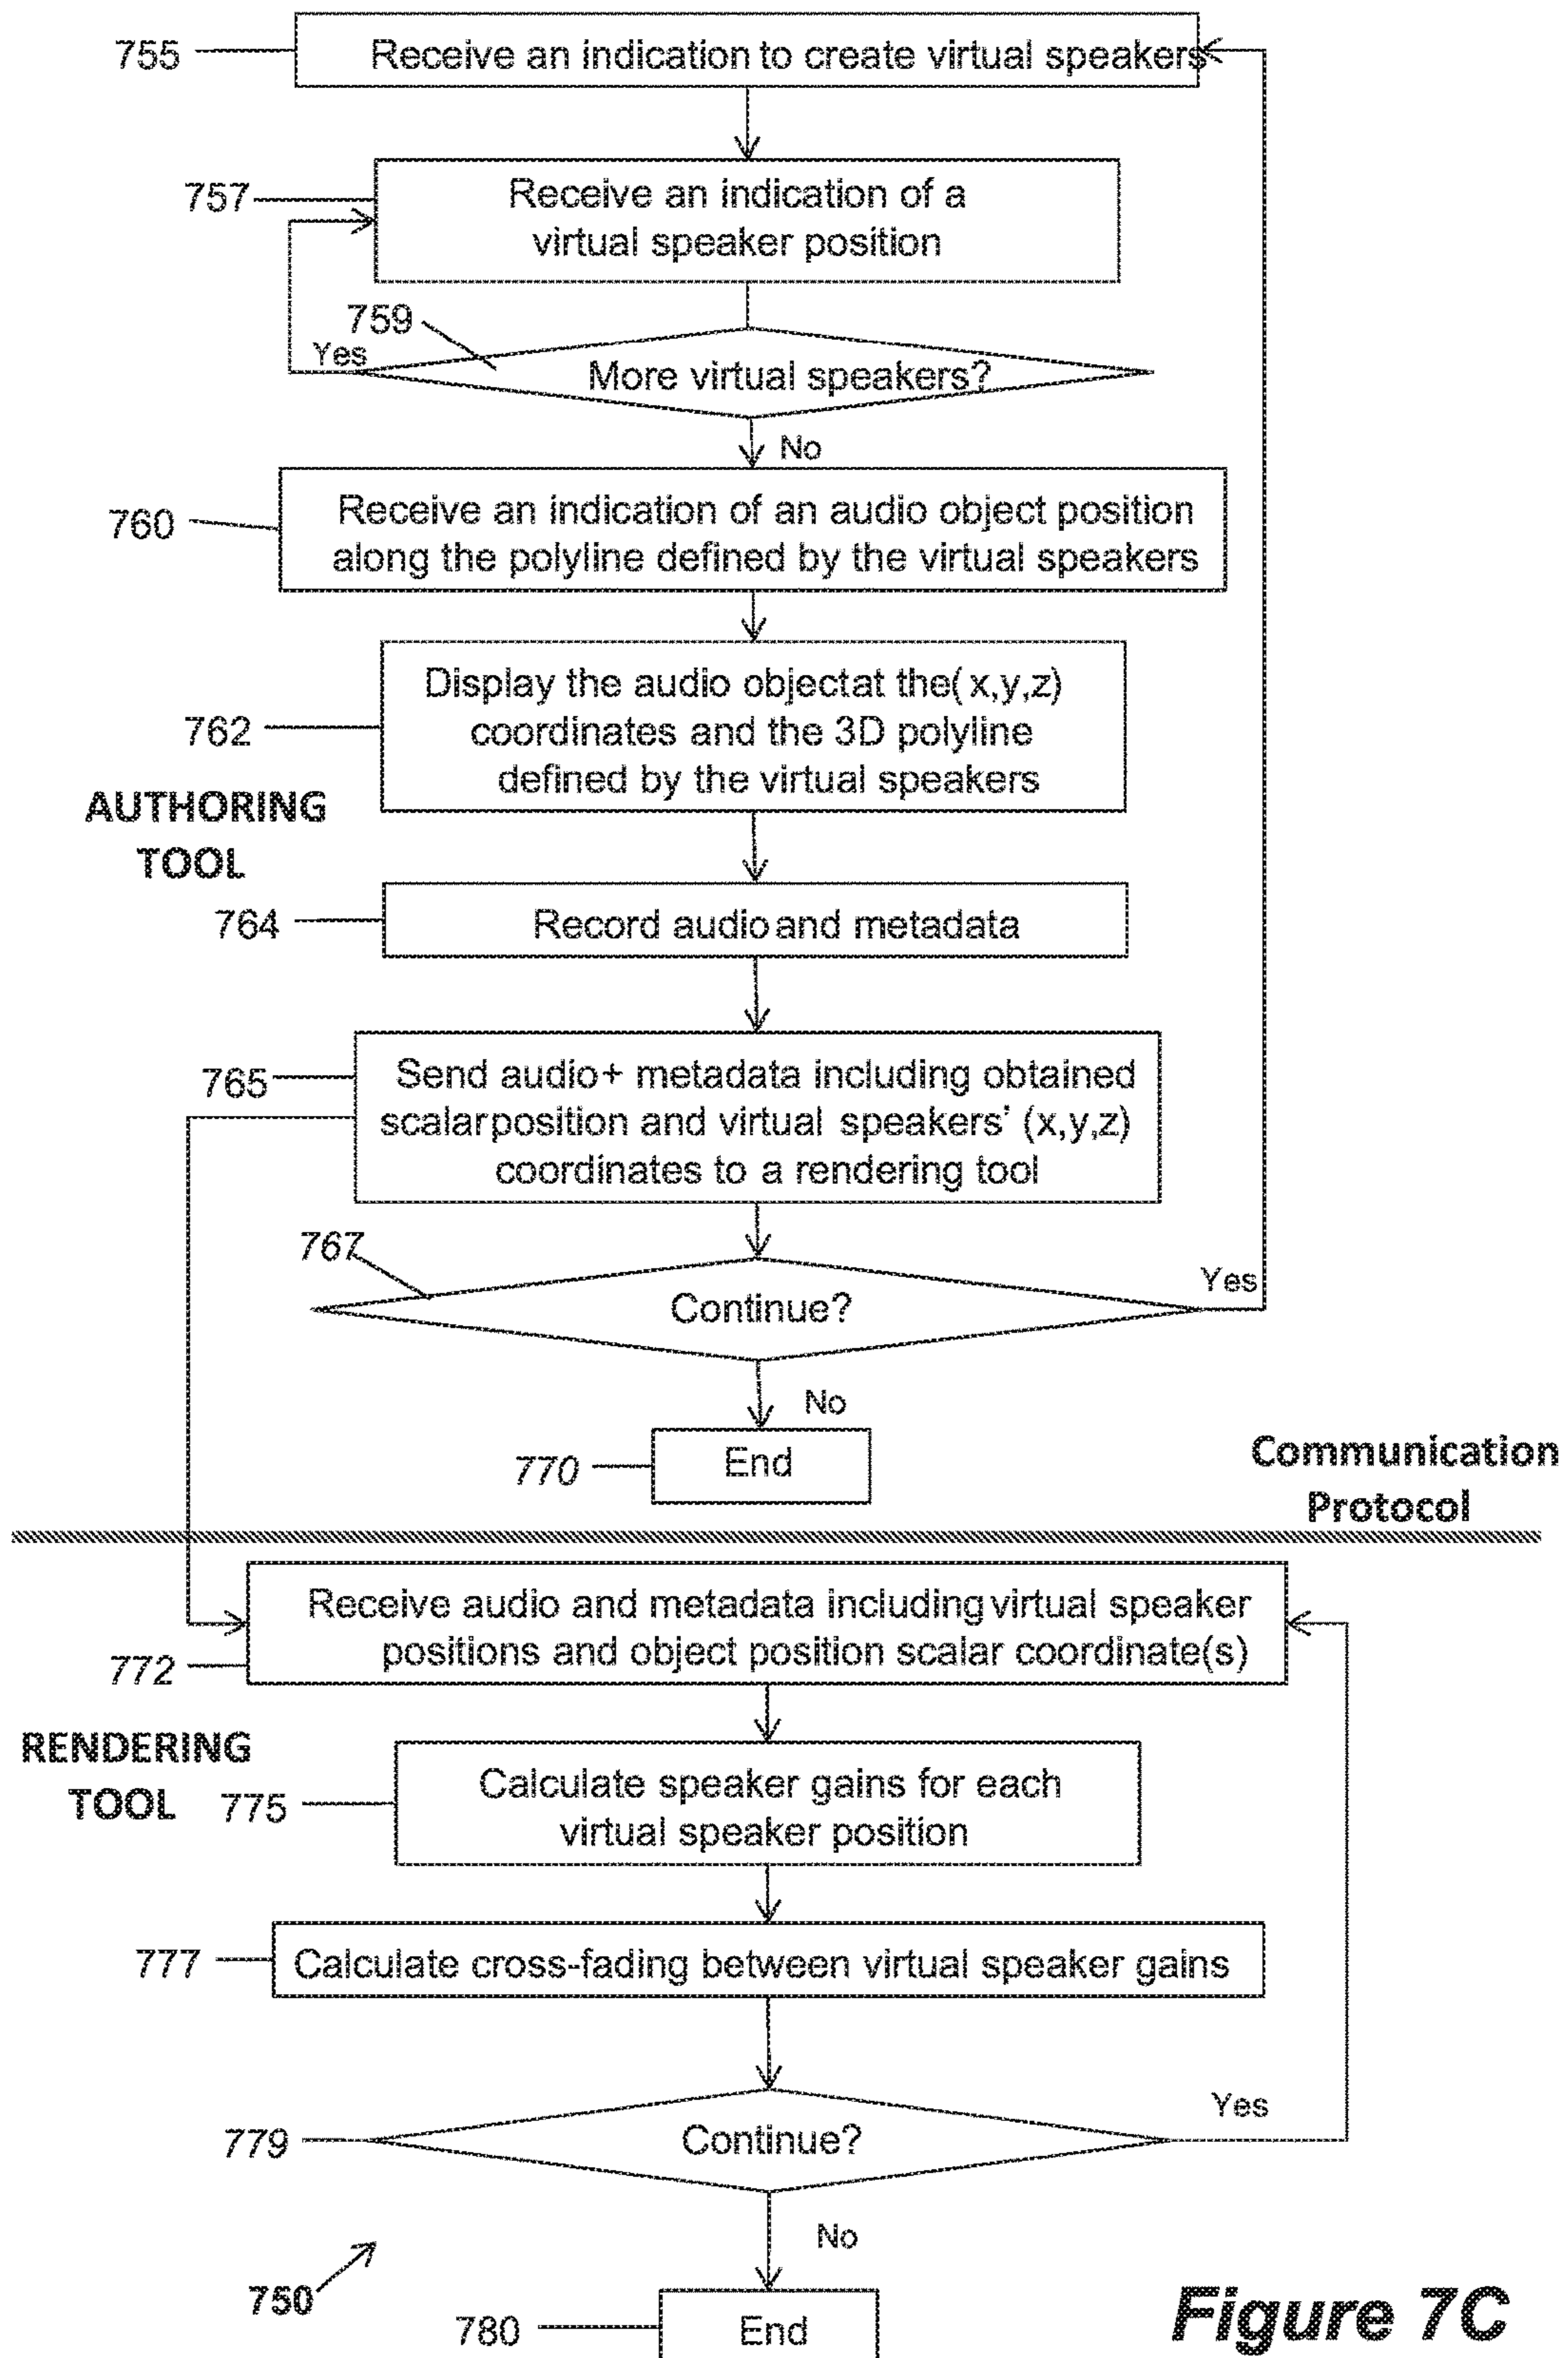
755 Receive an indication to create virtual speakers

757 Receive an indication of a virtual speaker position

759 Yes More virtual speakers?

No

760 Receive an indication of an audio object position along the polyline defined by the virtual speakers

762 Display the audio objectat the( x,y,z) coordinates and the 3D polyline defined by the virtual speakers

AUTHORING TOOL

764 Record audio and metadata

765 Send audio+ metadata including obtained scalarposition and virtual speakers' (x,y,z) coordinates to a rendering tool

767 Continue? Yes

No

770 End

Communication Protocol

Receive audio and metadata including virtual speaker positions and object position scalar coordinate(s) 772

RENDERING TOOL 775 Calculate speaker gains for each virtual speaker position

777 Calculate cross-fading between virtual speaker gains

779 Continue? Yes

No

750

780 End

Figure 7C